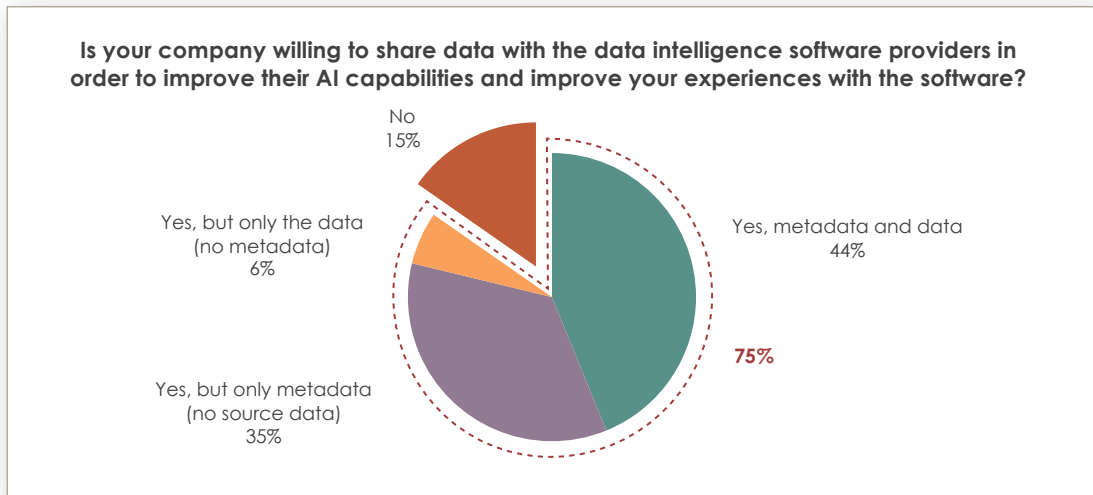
Is your company willing to share data with the data intelligence software providers in order to improve their AI capabilities and improve your experiences with the software?

No
15%

Yes, but only the data
(no metadata)
6%

Yes, metadata and data
44%

75%

Yes, but only metadata
(no source data)
35%